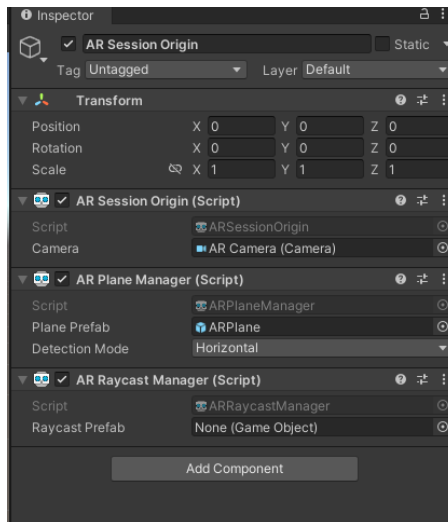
Inspector

AR Session Origin
Static
Tag Untagged
Layer Default

Transform
Position X 0 Y 0 Z 0
Rotation X 0 Y 0 Z 0
Scale X 1 Y 1 Z 1

AR Session Origin (Script)
Script ARSessionOrigin
Camera AR Camera (Camera)

AR Plane Manager (Script)
Script ARPlaneManager
Plane Prefab ARPlane
Detection Mode Horizontal

AR Raycast Manager (Script)
Script ARRaycastManager
Raycast Prefab None (Game Object)

Add Component